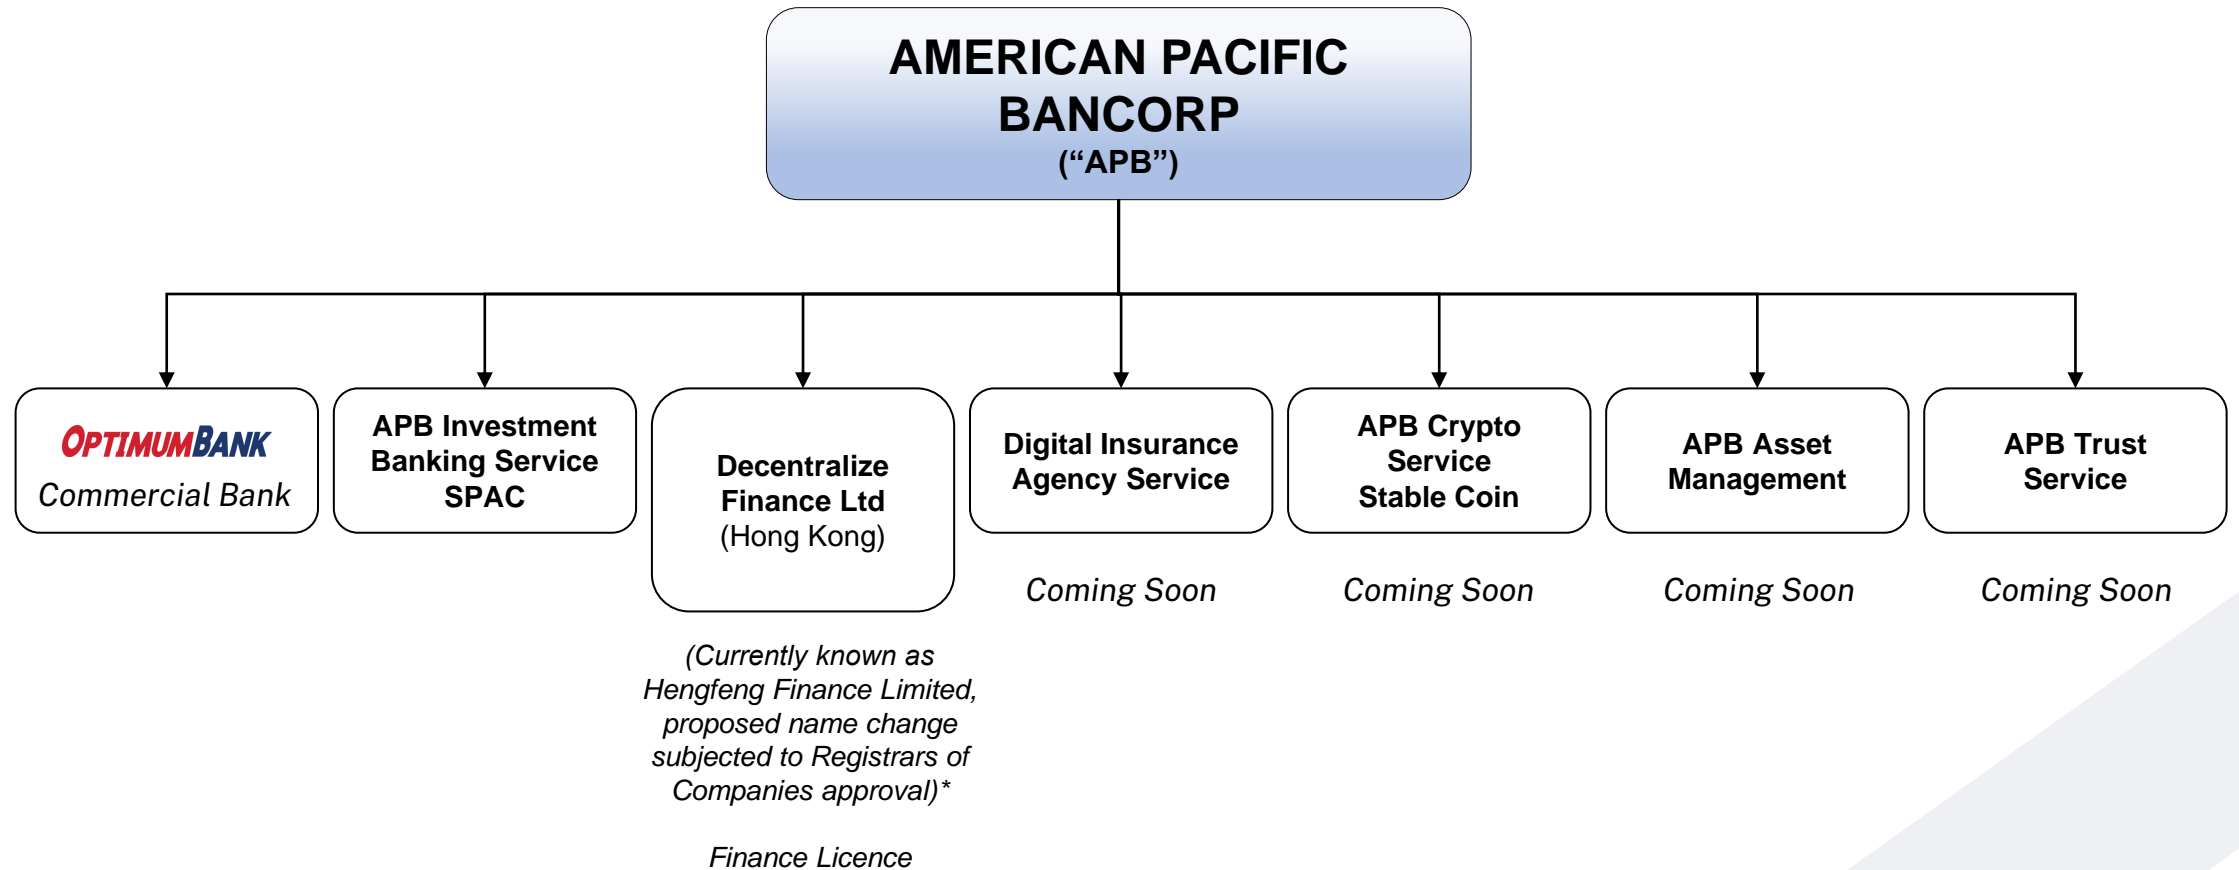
AMERICAN PACIFIC BANCORP
(“APB”)

OPTIMUMBANK
Commercial Bank

APB Investment Banking Service SPAC

Decentralize Finance Ltd
(Hong Kong)

(Currently known as Hengfeng Finance Limited, proposed name change subjected to Registrars of Companies approval)*

Finance Licence

Digital Insurance Agency Service

Coming Soon

APB Crypto Service Stable Coin

Coming Soon

APB Asset Management

Coming Soon

APB Trust Service

Coming Soon